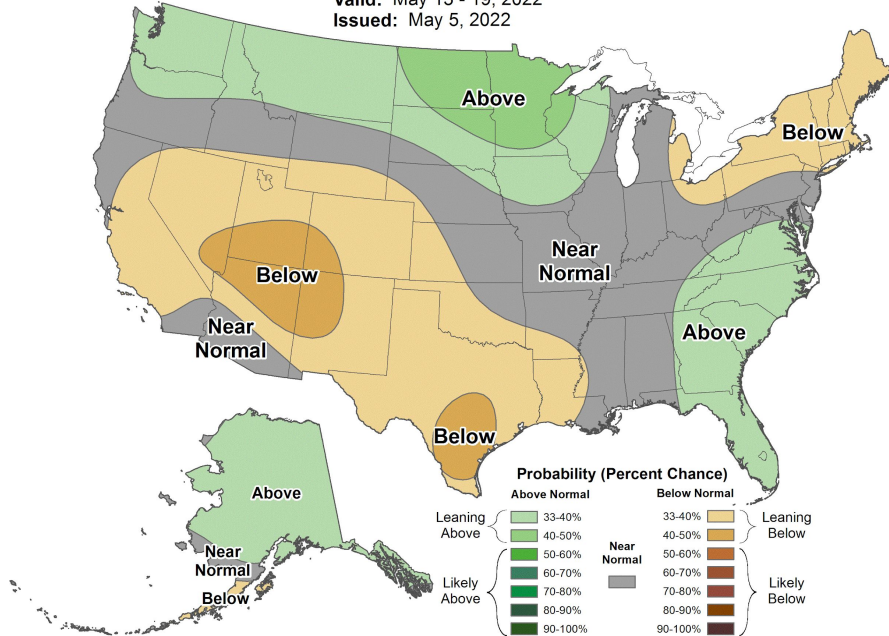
Valid: May 13 - 19, 2022
Issued: May 5, 2022

Above
Below
Below
Near Normal
Near Normal
Above
Below
Above
Near Normal
Below

Probability (Percent Chance)

Above Normal
Leaning Above
33-40%
40-50%
Likely Above
50-60%
60-70%
70-80%
80-90%
90-100%

Near Normal

Below Normal
33-40%
40-50%
Leaning Below
50-60%
60-70%
70-80%
80-90%
90-100%
Likely Below